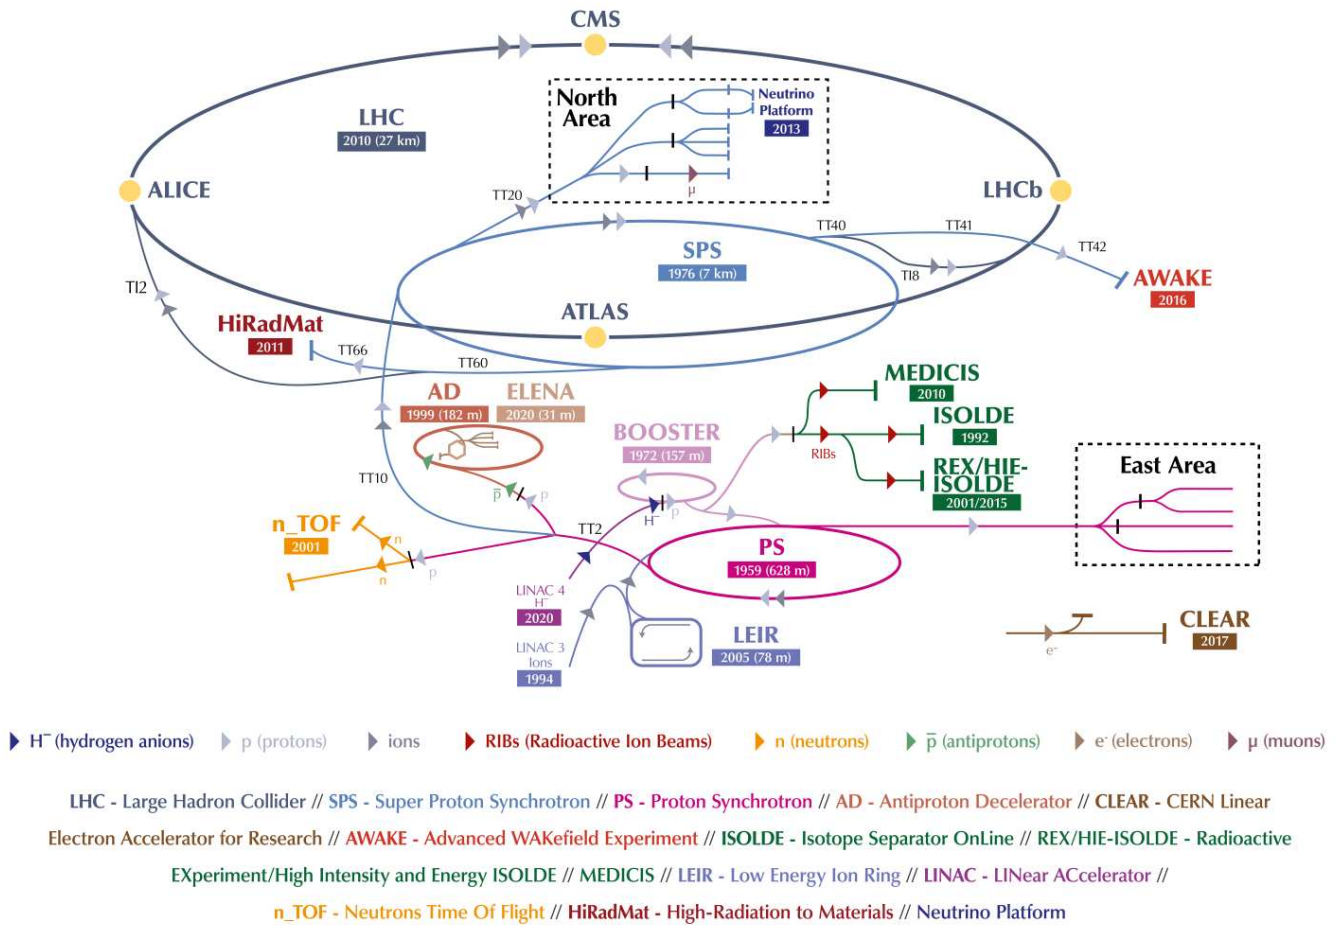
CMS

North Area

Neutrino Platform
2013

LHC
2010 (27 km)

ALICE

LHCb

TT20

μ

TT40

TT41

TT42

SPS
1976 (7 km)

TI8

AWAKE
2016

TI2

ATLAS

HiRadMat
2011

TT66

TT60

MEDICIS
2010

AD
1999 (182 m)

ELENA
2020 (31 m)

ISOLDE
1992

BOOSTER
1972 (157 m)

RIBs

REX/HIE-ISOLDE
2001/2015

East Area

TT10

$\bar{p}$

p

n_TOF
2001

n

n

p

TT2

$H^-$

p

PS
1959 (628 m)

LINAC 4
$H^-$
2020

LINAC 3
Ions
1994

LEIR
2005 (78 m)

CLEAR
2017

$e^-$

$H^-$ (hydrogen anions) p (protons) ions RIBs (Radioactive Ion Beams) n (neutrons) $\bar{p}$ (antiprotons) $e^-$ (electrons) μ (muons)

LHC - Large Hadron Collider // SPS - Super Proton Synchrotron // PS - Proton Synchrotron // AD - Antiproton Decelerator // CLEAR - CERN Linear Electron Accelerator for Research // AWAKE - Advanced WAKefield Experiment // ISOLDE - Isotope Separator OnLine // REX/HIE-ISOLDE - Radioactive EXperiment/High Intensity and Energy ISOLDE // MEDICIS // LEIR - Low Energy Ion Ring // LINAC - LINear ACcelerator // n_TOF - Neutrons Time Of Flight // HiRadMat - High-Radiation to Materials // Neutrino Platform